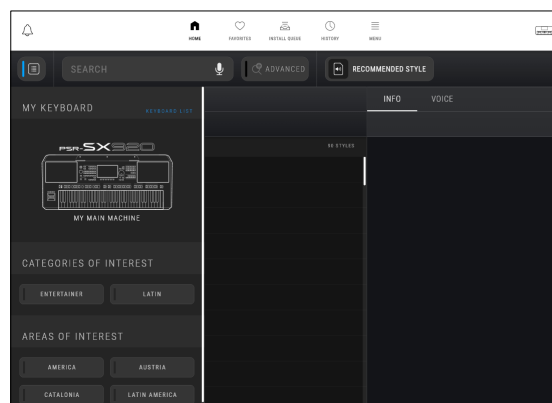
HOME FAVORITES INSTALL GUIDE HISTORY MENU

SEARCH

ADVANCED

RECOMMENDED STYLE

MY KEYBOARD

KEYBOARD LIST

PSR-SX920

MY MAIN MACHINE

CATEGORIES OF INTEREST

ENTERTAINER

LATIN

AREAS OF INTEREST

AMERICA

AUSTRIA

CATALONIA

LATIN AMERICA

98 STYLES

INFO

VOICE